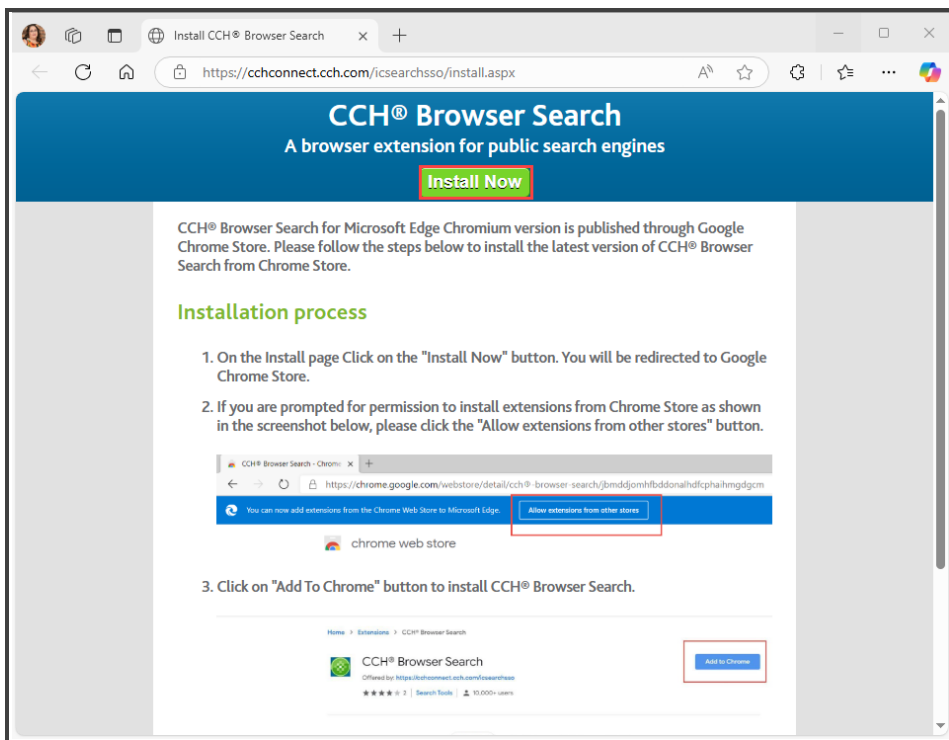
Install CCH® Browser Search ×

+

https://cchconnect.cch.com/icsearchsso/install.aspx

CCH® Browser Search

A browser extension for public search engines

Install Now

CCH® Browser Search for Microsoft Edge Chromium version is published through Google Chrome Store. Please follow the steps below to install the latest version of CCH® Browser Search from Chrome Store.

Installation process

1. On the Install page Click on the "Install Now" button. You will be redirected to Google Chrome Store.

2. If you are prompted for permission to install extensions from Chrome Store as shown in the screenshot below, please click the "Allow extensions from other stores" button.

CCH ® Browser Search - Chrome

https://chrome.google.com/webstore/detail/cch®-browser-search/jbmddjomhfbddonalhdfcphaihmgdgcm

You can now add extensions from the Chrome Web Store to Microsoft Edge.

Allow extensions from other stores

chrome web store

3. Click on "Add To Chrome" button to install CCH® Browser Search.

Home > Extensions > CCH® Browser Search

CCH® Browser Search

Offered by: https://cchconnect.cch.com/icsearchsso

★★★★ 2 | Search Tools | 10,000+ users

Add to Chrome